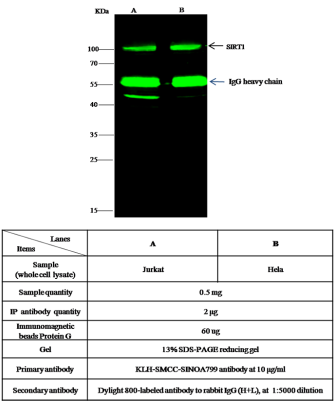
KDa A B

100

70

55

40

35

25

15

SIRT1

IgG heavy chain

| Lanes / Items | A | B |
|---|---|---|
| Sample (whole cell lysate) | Jurkat | Hela |
| Sample quantity | 0.5 mg | |
| IP antibody quantity | 2 μg | |
| Immunomagnetic beads Protein G | 60 μg | |
| Gel | 13% SDS-PAGE reducing gel | |
| Primary antibody | KLH-SMCC-SINOA799 antibody at 10 μg/ml | |
| Secondary antibody | Dylight 800-labeled antibody to rabbit IgG (H+L), at 1:5000 dilution | |